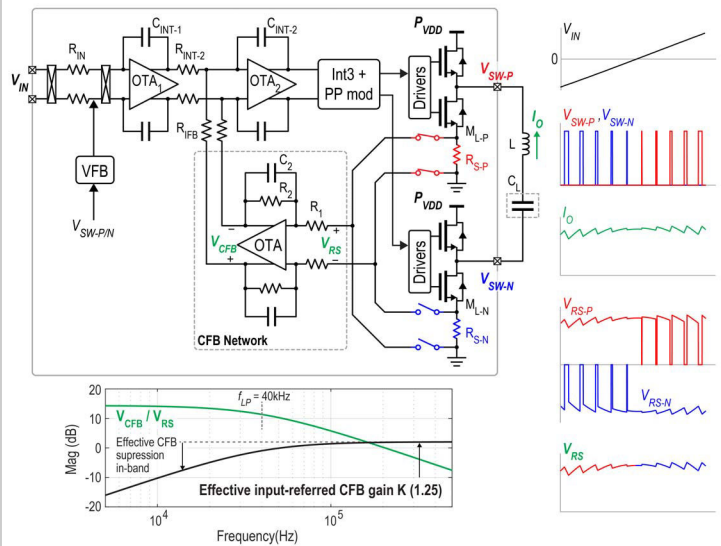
$V_{IN}$
$R_{IN}$
$C_{INT-1}$
$OTA_1$
$R_{INT-2}$
$C_{INT-2}$
$OTA_2$
Int3 + PP mod
$P_{VDD}$
Drivers
$V_{SW-P}$
$I_O$
L
$C_L$
$M_{L-P}$
$R_{S-P}$
$R_{IFB}$
VFB
$V_{SW-P/N}$
$C_2$
$R_2$
$R_1$
$V_{CFB}$
OTA
$V_{RS}$
−
+
+
−
CFB Network
$P_{VDD}$
Drivers
$V_{SW-N}$
$M_{L-N}$
$R_{S-N}$

$V_{IN}$
0
$V_{SW-P}$, $V_{SW-N}$
$I_O$
$V_{RS-P}$
$V_{RS-N}$
$V_{RS}$

20
10
0
-10
-20
Mag (dB)
$V_{CFB}$ / $V_{RS}$
$f_{LP}$ = 40kHz
Effective CFB supression in-band
Effective input-referred CFB gain K (1.25)
$10^4$
$10^5$
Frequency(Hz)